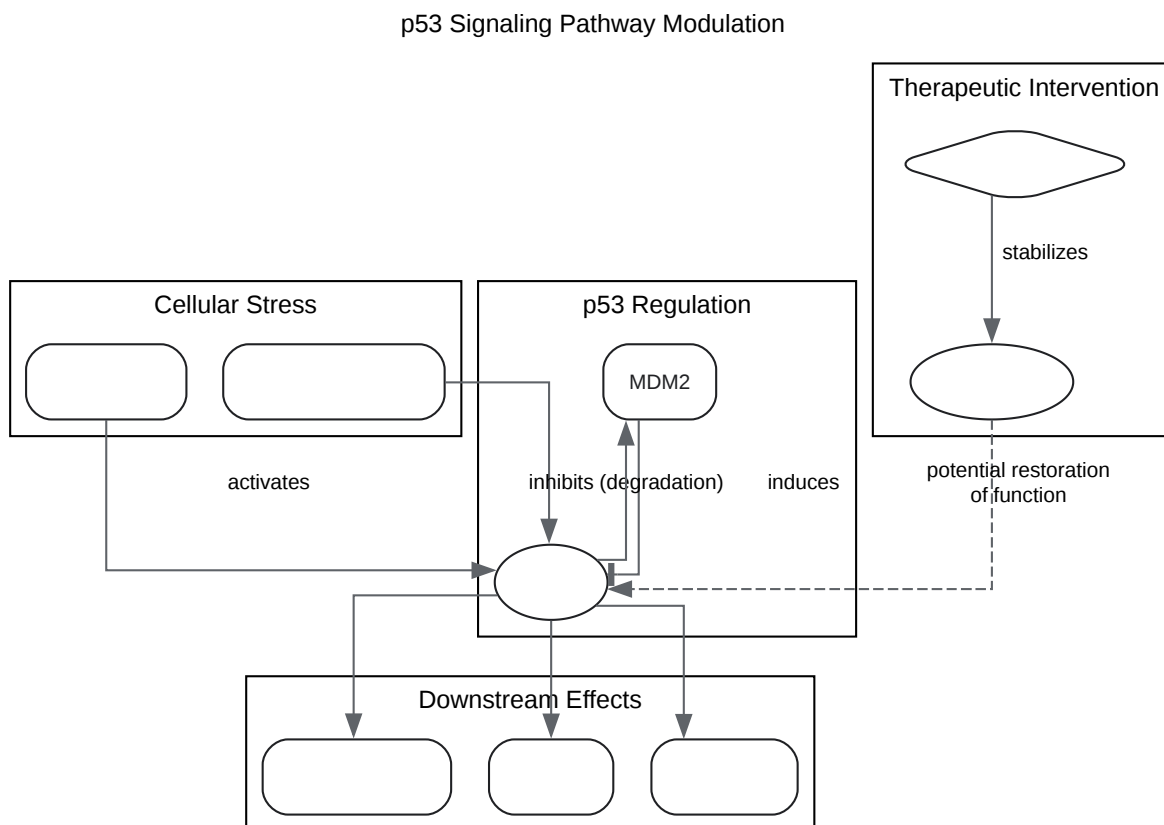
p53 Signaling Pathway Modulation

Therapeutic Intervention

stabilizes

Cellular Stress

p53 Regulation

MDM2

activates

inhibits (degradation)

induces

potential restoration of function

Downstream Effects